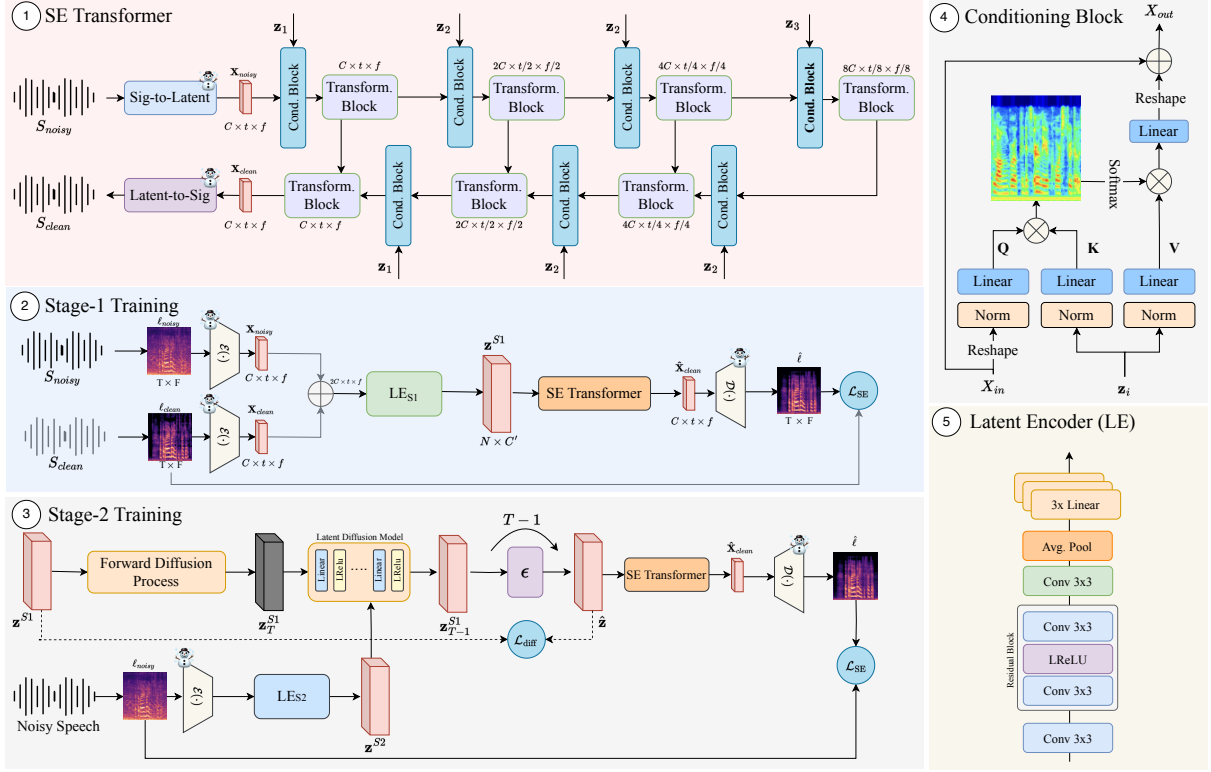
1 SE Transformer

$S_{noisy}$

Sig-to-Latent

$\mathbf{x}_{noisy}$

$C \times t \times f$

$\mathbf{z}_1$

Cond. Block

$C \times t \times f$

Transform. Block

$\mathbf{z}_2$

Cond. Block

$2C \times t/2 \times f/2$

Transform. Block

$\mathbf{z}_2$

Cond. Block

$4C \times t/4 \times f/4$

Transform. Block

$\mathbf{z}_3$

Cond. Block

$8C \times t/8 \times f/8$

Transform. Block

$S_{clean}$

Latent-to-Sig

$\mathbf{x}_{clean}$

$C \times t \times f$

Transform. Block

$C \times t \times f$

Cond. Block

$\mathbf{z}_1$

Transform. Block

$2C \times t/2 \times f/2$

Cond. Block

$\mathbf{z}_2$

Transform. Block

$4C \times t/4 \times f/4$

Cond. Block

$\mathbf{z}_2$

2 Stage-1 Training

$S_{noisy}$

$\ell_{noisy}$

T × F

$\mathcal{E}(\cdot)$

$\mathbf{x}_{noisy}$

$C \times t \times f$

$2C \times t \times f$

$\text{LE}_{S1}$

$\mathbf{z}^{S1}$

$N \times C'$

SE Transformer

$\hat{\mathbf{x}}_{clean}$

$C \times t \times f$

$\mathcal{D}(\cdot)$

$\hat{\ell}$

T × F

$\mathcal{L}_{\text{SE}}$

$S_{clean}$

$\ell_{clean}$

T × F

$\mathcal{E}(\cdot)$

$\mathbf{x}_{clean}$

$C \times t \times f$

3 Stage-2 Training

$\mathbf{z}^{S1}$

Forward Diffusion Process

$\mathbf{z}_T^{S1}$

Latent Diffusion Model

Linear LReLu ... Linear LReLu

$\mathbf{z}_{T-1}^{S1}$

$T-1$

$\epsilon$

$\hat{\mathbf{z}}$

$\mathcal{L}_{\text{diff}}$

SE Transformer

$\hat{\mathbf{x}}_{clean}$

$\mathcal{D}(\cdot)$

$\hat{\ell}$

$\mathcal{L}_{\text{SE}}$

Noisy Speech

$\ell_{noisy}$

$\mathcal{E}(\cdot)$

$\text{LE}_{S2}$

$\mathbf{z}^{S2}$

4 Conditioning Block

$X_{out}$

Reshape

Linear

Softmax

Q

K

V

Linear

Linear

Linear

Norm

Norm

Norm

Reshape

$X_{in}$

$\mathbf{z}_i$

5 Latent Encoder (LE)

3x Linear

Avg. Pool

Conv 3x3

Residual Block

Conv 3x3

LReLU

Conv 3x3

Conv 3x3